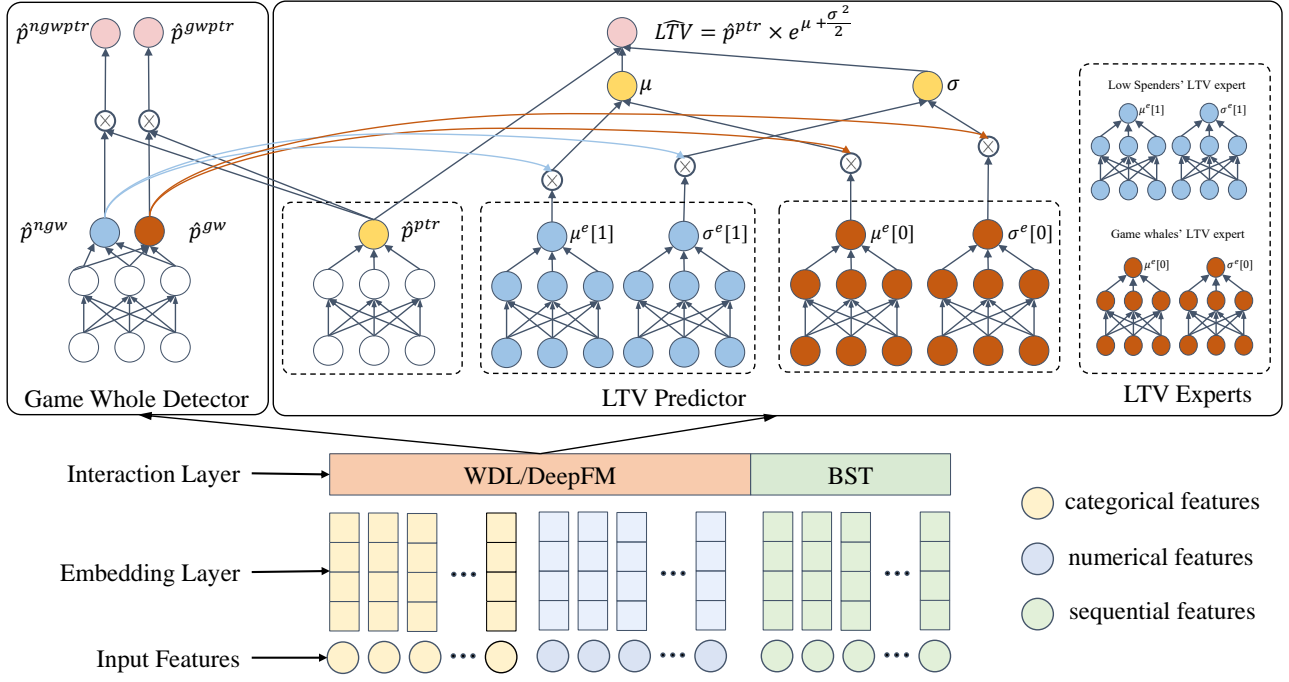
$\hat{p}^{ngwptr}$ $\hat{p}^{gwptr}$

$\hat{p}^{ngw}$ $\hat{p}^{gw}$

Game Whole Detector

$\widehat{LTV} = \hat{p}^{ptr} \times e^{\mu + \frac{\sigma^2}{2}}$

$\mu$ $\sigma$

$\hat{p}^{ptr}$

$\mu^e[1]$ $\sigma^e[1]$

$\mu^e[0]$ $\sigma^e[0]$

LTV Predictor

Low Spenders' LTV expert

$\mu^e[1]$ $\sigma^e[1]$

Game whales' LTV expert

$\mu^e[0]$ $\sigma^e[0]$

LTV Experts

Interaction Layer

WDL/DeepFM

BST

Embedding Layer

Input Features

categorical features

numerical features

sequential features